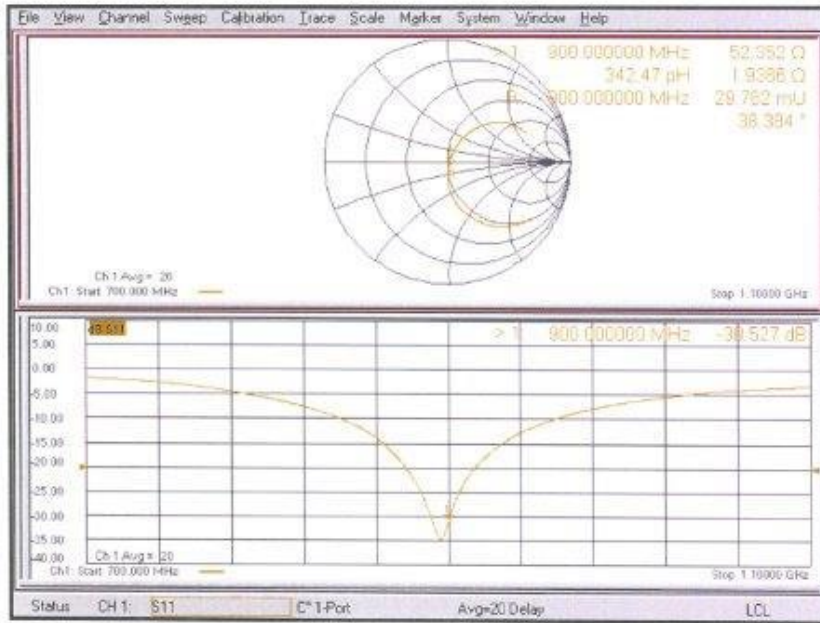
File View Channel Sweep Calibration Trace Scale Marker System Window Help

1 900.000000 MHz 52.352 Ω
342.47 pH 1.9366 Ω
900.000000 MHz 29.762 mU
38.384 °

Ch 1 Avg = 20
Ch1: Start 700.000 MHz
Stop 1.10000 GHz

10.00
5.00
0.00
-5.00
-10.00
-15.00
-20.00
-25.00
-30.00
-35.00
-40.00

S11

> 1 900.000000 MHz -38.527 dB

Ch 1 Avg = 20
Ch1: Start 700.000 MHz
Stop 1.10000 GHz

Status CH 1: S11 C* 1-Port Avg=20 Delay LCL